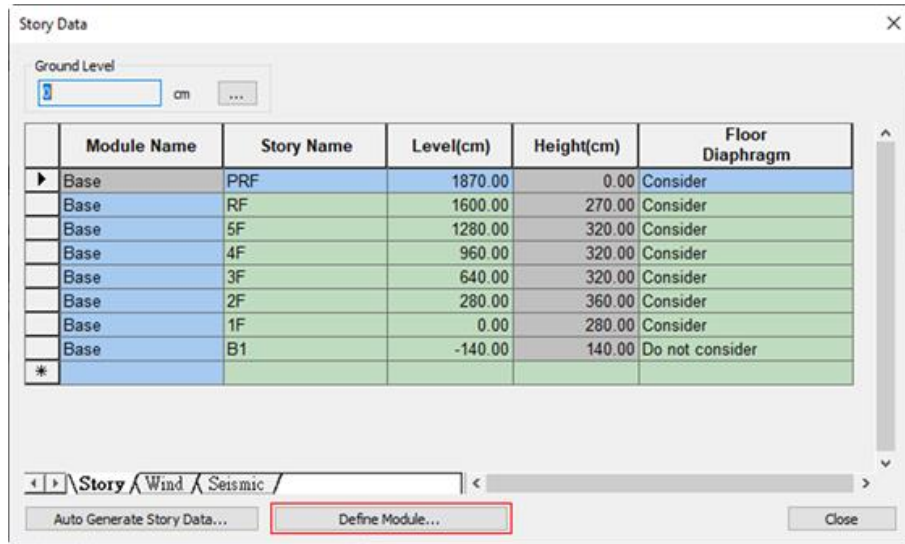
Story Data

Ground Level
0 cm ...

| | Module Name | Story Name | Level(cm) | Height(cm) | Floor Diaphragm |
|---|---|---|---|---|---|
| ▶ | Base | PRF | 1870.00 | 0.00 | Consider |
| | Base | RF | 1600.00 | 270.00 | Consider |
| | Base | 5F | 1280.00 | 320.00 | Consider |
| | Base | 4F | 960.00 | 320.00 | Consider |
| | Base | 3F | 640.00 | 320.00 | Consider |
| | Base | 2F | 280.00 | 360.00 | Consider |
| | Base | 1F | 0.00 | 280.00 | Consider |
| | Base | B1 | -140.00 | 140.00 | Do not consider |
| * | | | | | |

Story Wind Seismic

Auto Generate Story Data... Define Module... Close